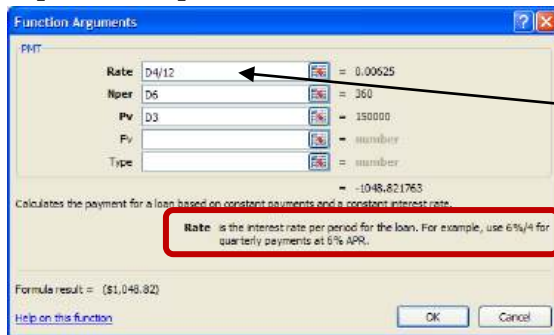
Function Arguments

PMT

Rate D4/12 = 0.00625

Nper D6 = 360

Pv D3 = 150000

Fv = number

Type = number

= -1048.821763

Calculates the payment for a loan based on constant payments and a constant interest rate.

Rate is the interest rate per period for the loan. For example, use 6%/4 for quarterly payments at 6% APR.

Formula result = ($1,048.82)

Help on this function

OK Cancel